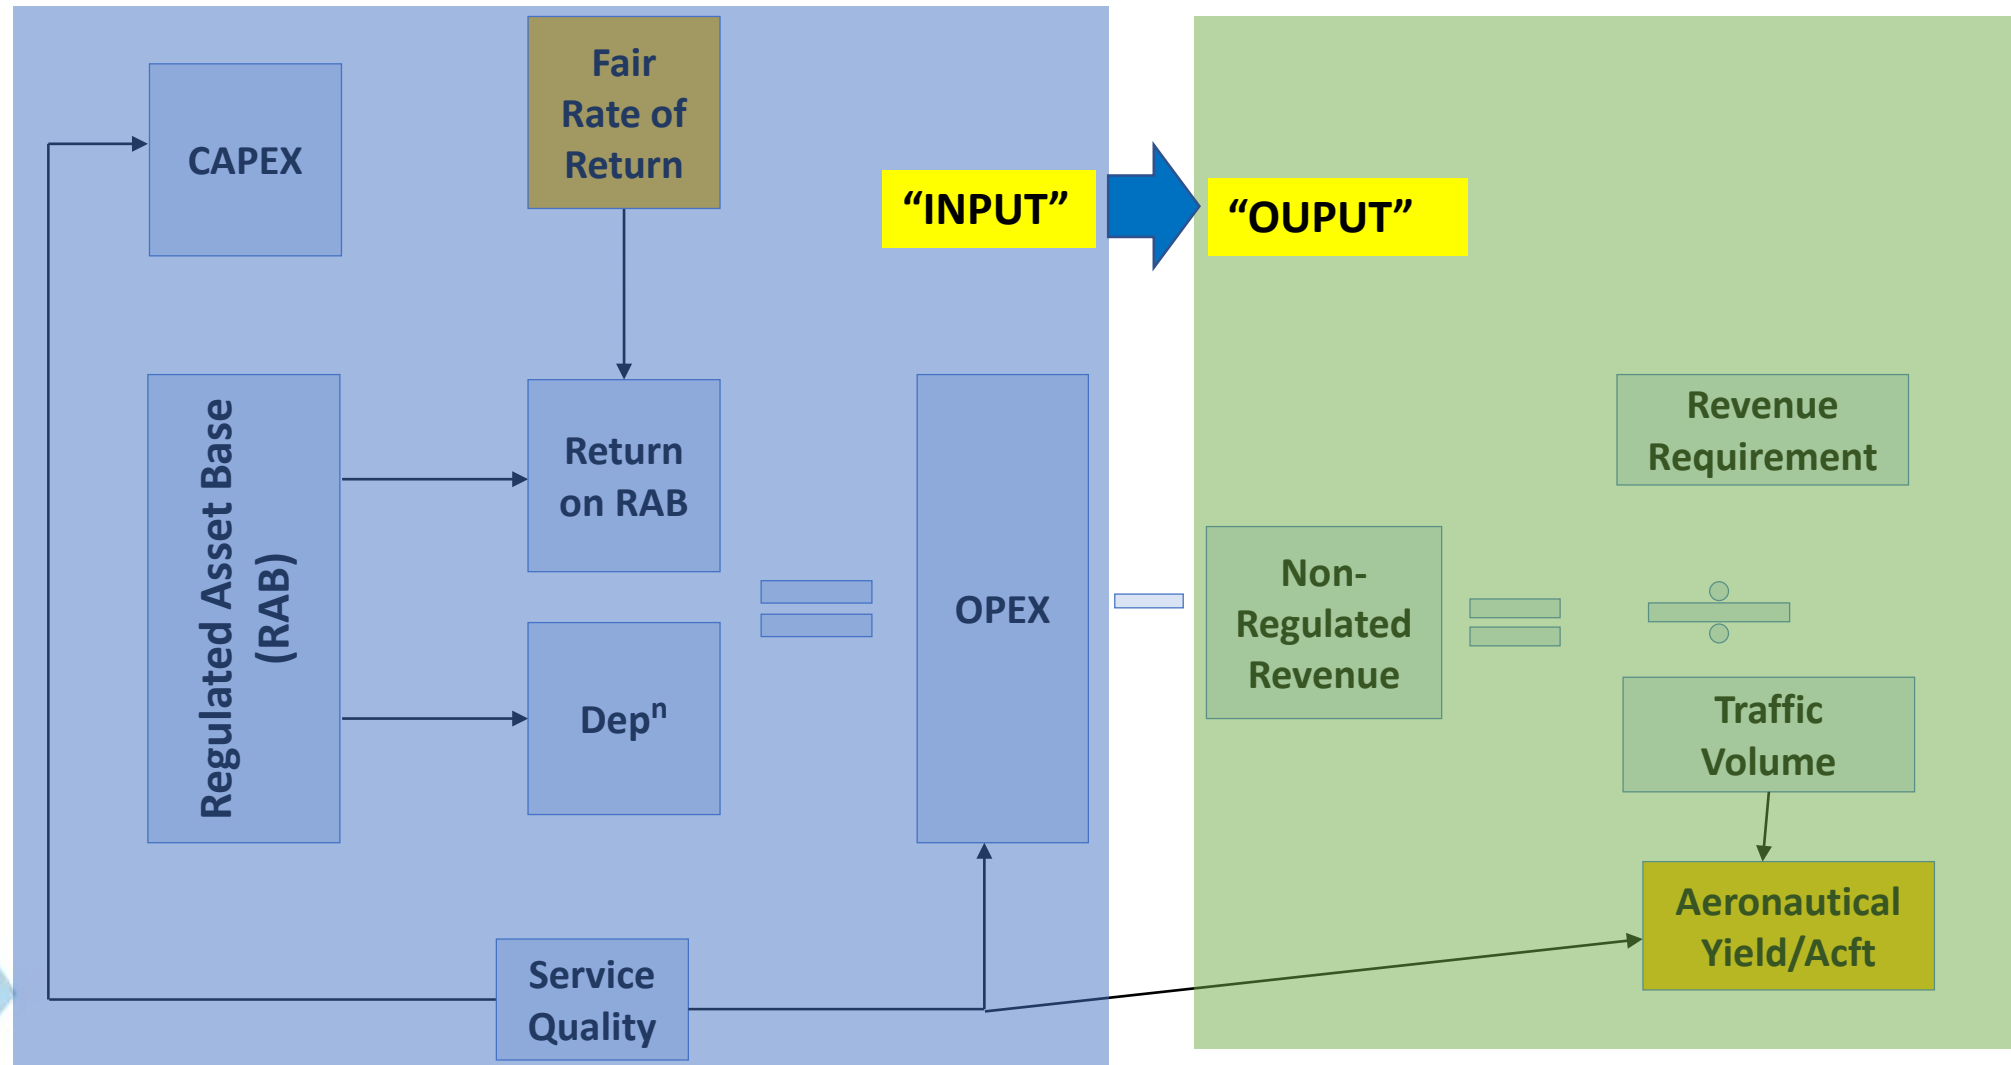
CAPEX

Fair Rate of Return

"INPUT"

"OUPUT"

Regulated Asset Base (RAB)

Return on RAB

Dep$^n$

OPEX

Revenue Requirement

Non-Regulated Revenue

Traffic Volume

Aeronautical Yield/Acft

Service Quality